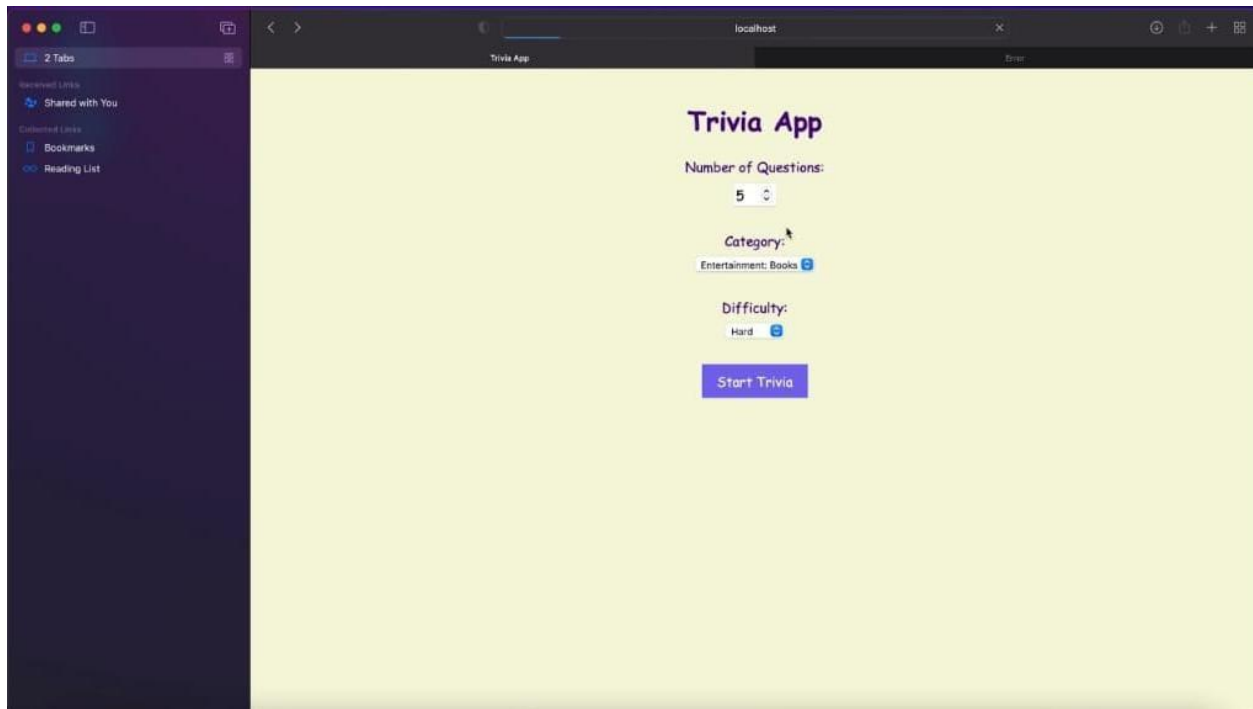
2 Tabs

Received Links

Shared with You

Collected Links

Bookmarks

Reading List

localhost

Trivia App

Error

Trivia App

Number of Questions:

5

Category:

Entertainment: Books

Difficulty:

Hard

Start Trivia